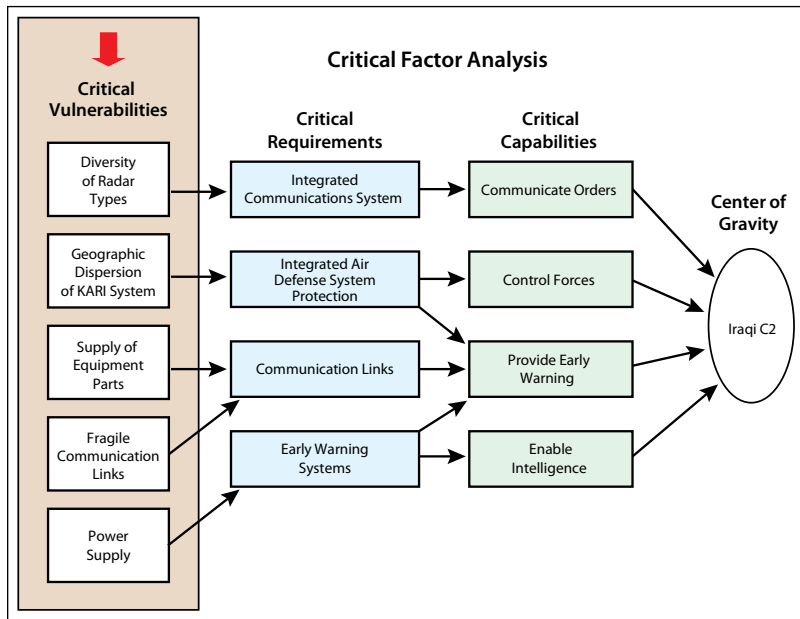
Critical Factor Analysis

Critical Vulnerabilities

Diversity of Radar Types

Geographic Dispersion of KARI System

Supply of Equipment Parts

Fragile Communication Links

Power Supply

Critical Requirements

Integrated Communications System

Integrated Air Defense System Protection

Communication Links

Early Warning Systems

Critical Capabilities

Communicate Orders

Control Forces

Provide Early Warning

Enable Intelligence

Center of Gravity

Iraqi C2